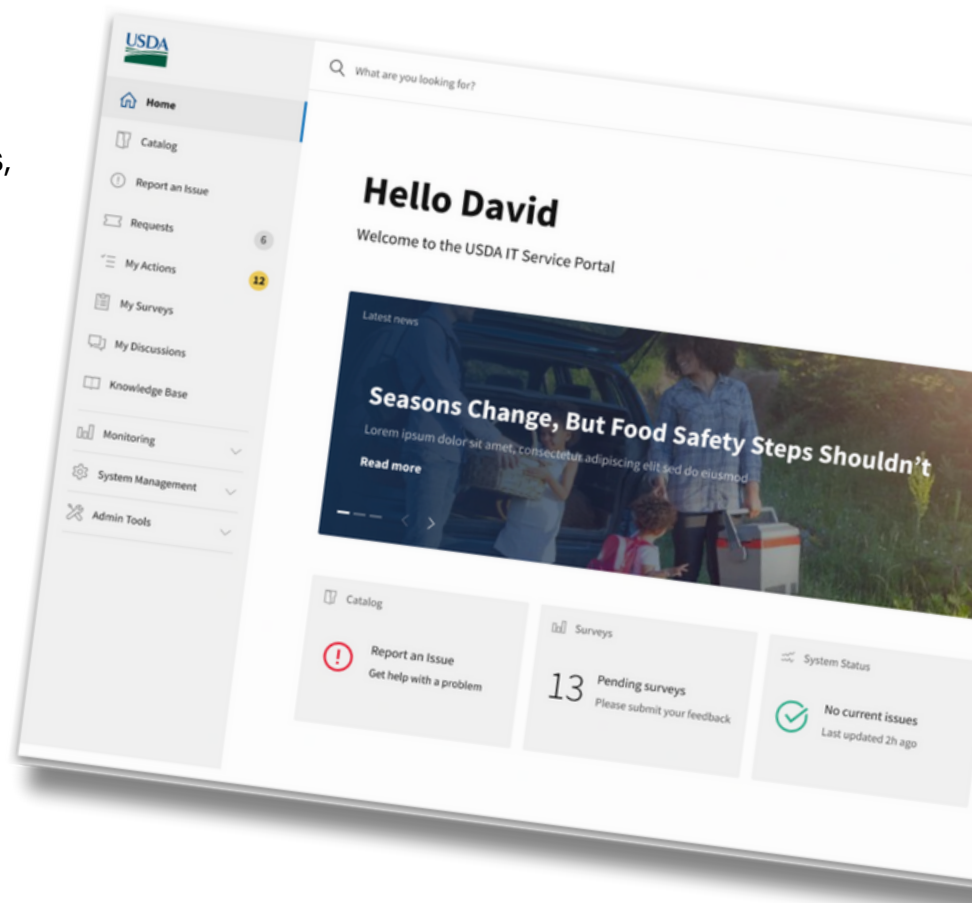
USDA

Home
Catalog
Report an Issue
Requests 6
My Actions 12
My Surveys
My Discussions
Knowledge Base
Monitoring
System Management
Admin Tools

What are you looking for?

Hello David
Welcome to the USDA IT Service Portal

Latest news
Seasons Change, But Food Safety Steps Shouldn't
Lorem ipsum dolor sit amet, consectetur adipiscing elit sed do eiusmod
Read more

Catalog
Report an Issue
Get help with a problem

Surveys
13 Pending surveys
Please submit your feedback

System Status
No current issues
Last updated 2h ago